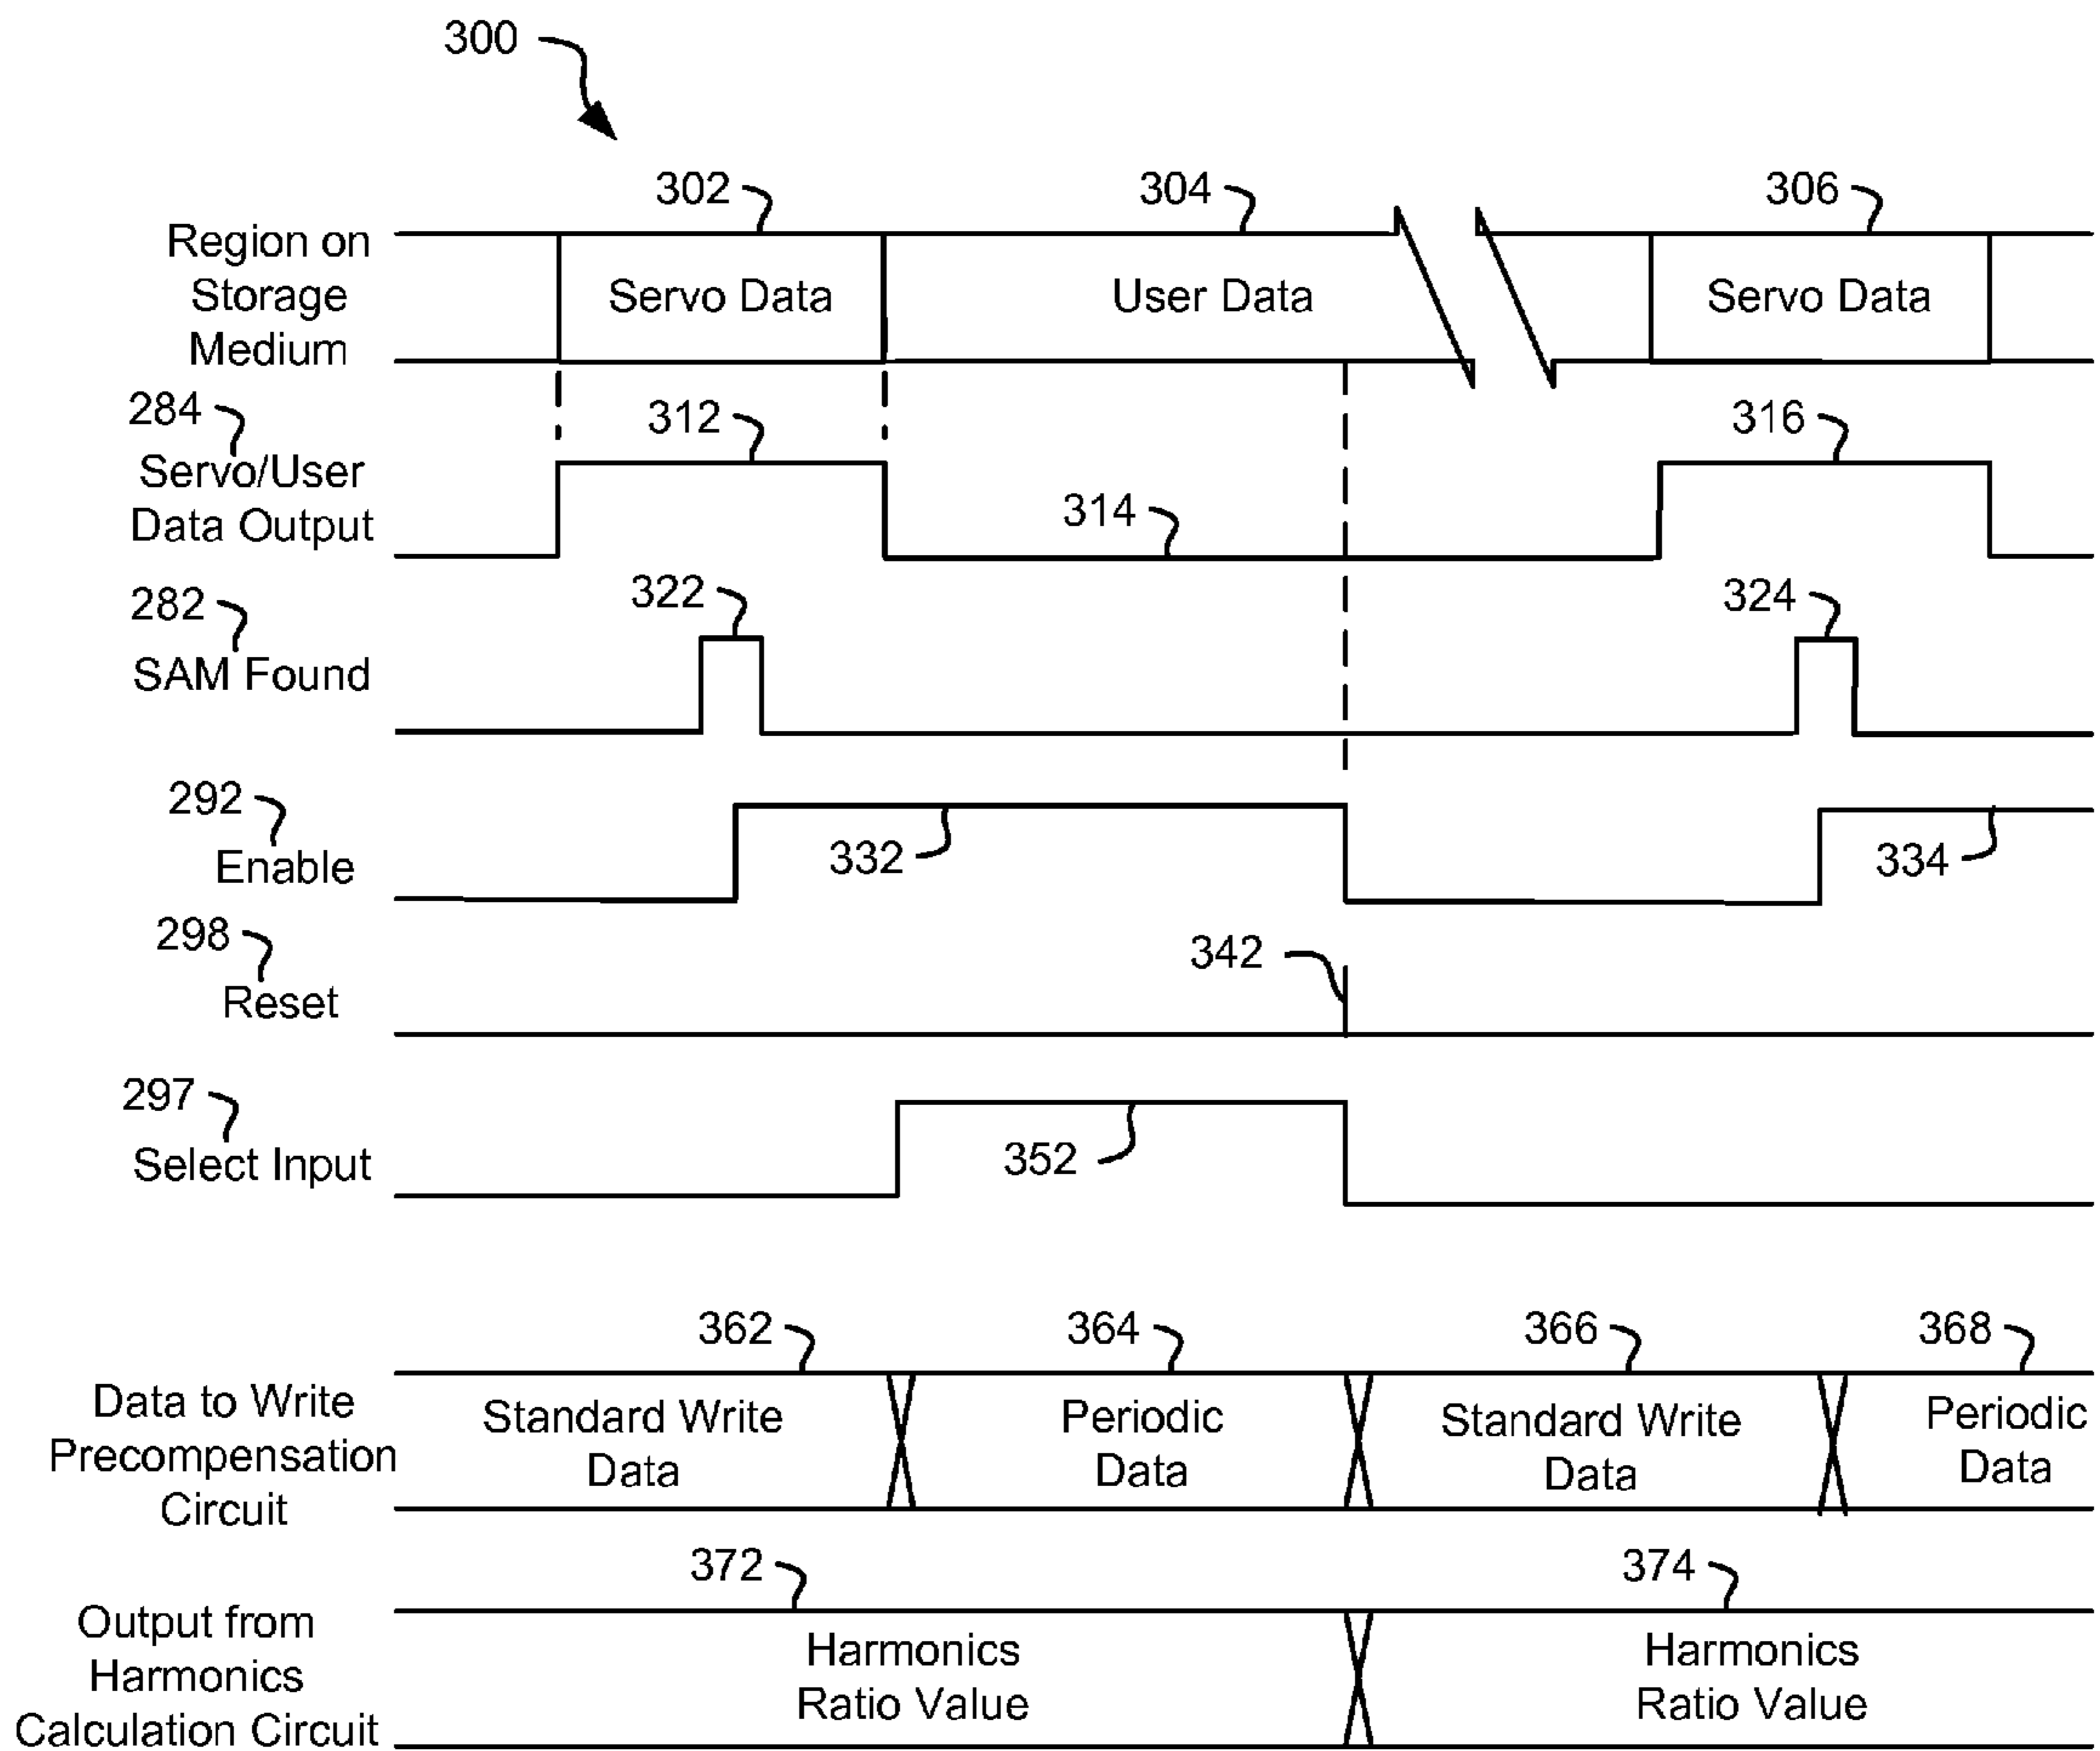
300

302
304
306

Region on Storage Medium

Servo Data
User Data
Servo Data

284
Servo/User Data Output

312
314
316

282
SAM Found

322
324

292
Enable

332
334

298
Reset

342

297
Select Input

352

362
364
366
368

Data to Write Precompensation Circuit

Standard Write Data
Periodic Data
Standard Write Data
Periodic Data

372
374

Output from Harmonics Calculation Circuit

Harmonics Ratio Value
Harmonics Ratio Value